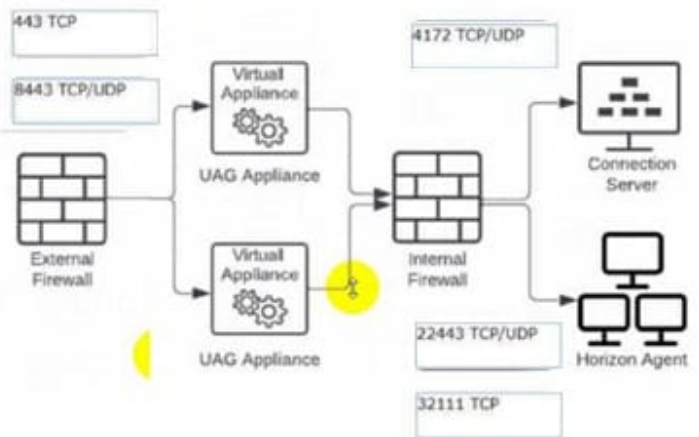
443 TCP

8443 TCP/UDP

4172 TCP/UDP

Virtuall Appliance

UAG Appliance

External Firewall

Virtuall Appliance

UAG Appliance

Internal Firewall

Connection Server

Horizon Agent

22443 TCP/UDP

32111 TCP